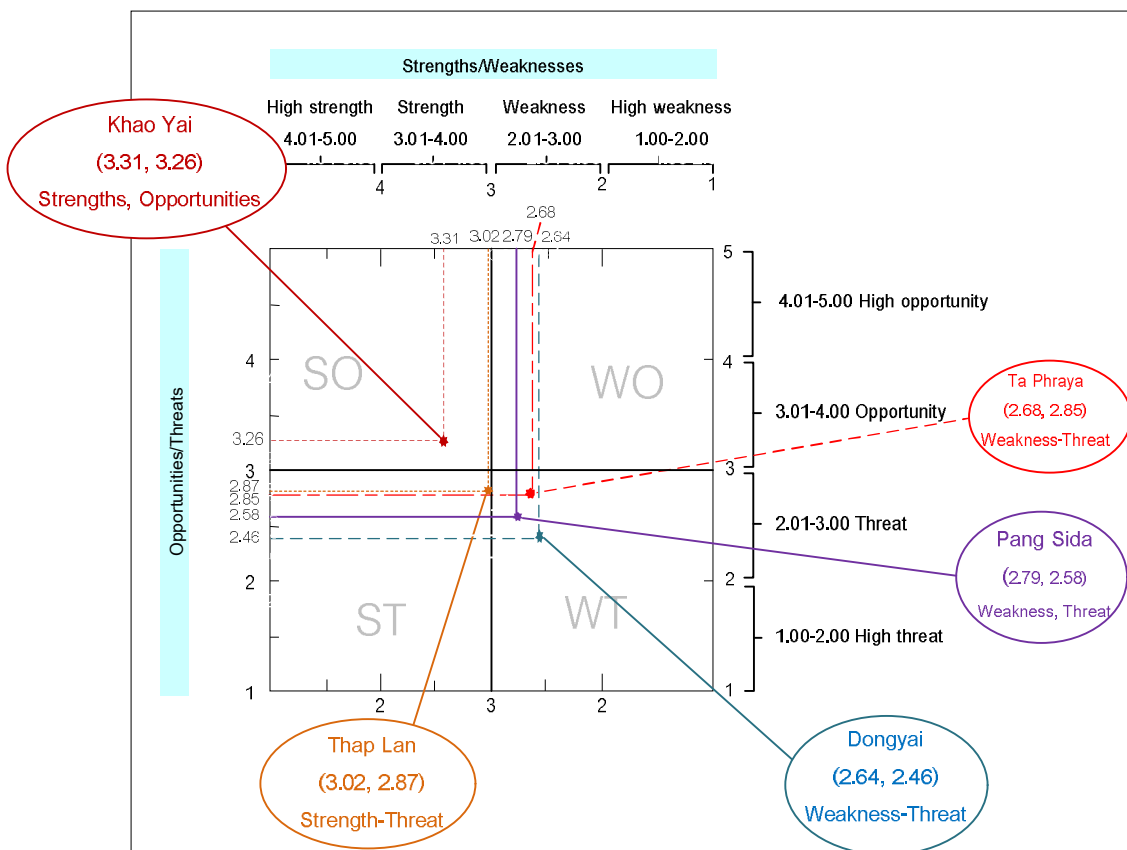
Strengths/Weaknesses

High strength 4.01-5.00

Strength 3.01-4.00

Weakness 2.01-3.00

High weakness 1.00-2.00

4 3 2 1

Khao Yai
(3.31, 3.26)
Strengths, Opportunities

2.68

3.31 3.02 2.79 2.64

5 4.01-5.00 High opportunity

4 3.01-4.00 Opportunity

3 2.01-3.00 Threat

2 1.00-2.00 High threat

1

Opportunities/Threats

4 SO WO

3.26

3

2.87
2.85
2.58
2.46

2 ST WT

1

2 3 2

Ta Phraya
(2.68, 2.85)
Weakness-Threat

Pang Sida
(2.79, 2.58)
Weakness, Threat

Thap Lan
(3.02, 2.87)
Strength-Threat

Dongyai
(2.64, 2.46)
Weakness-Threat